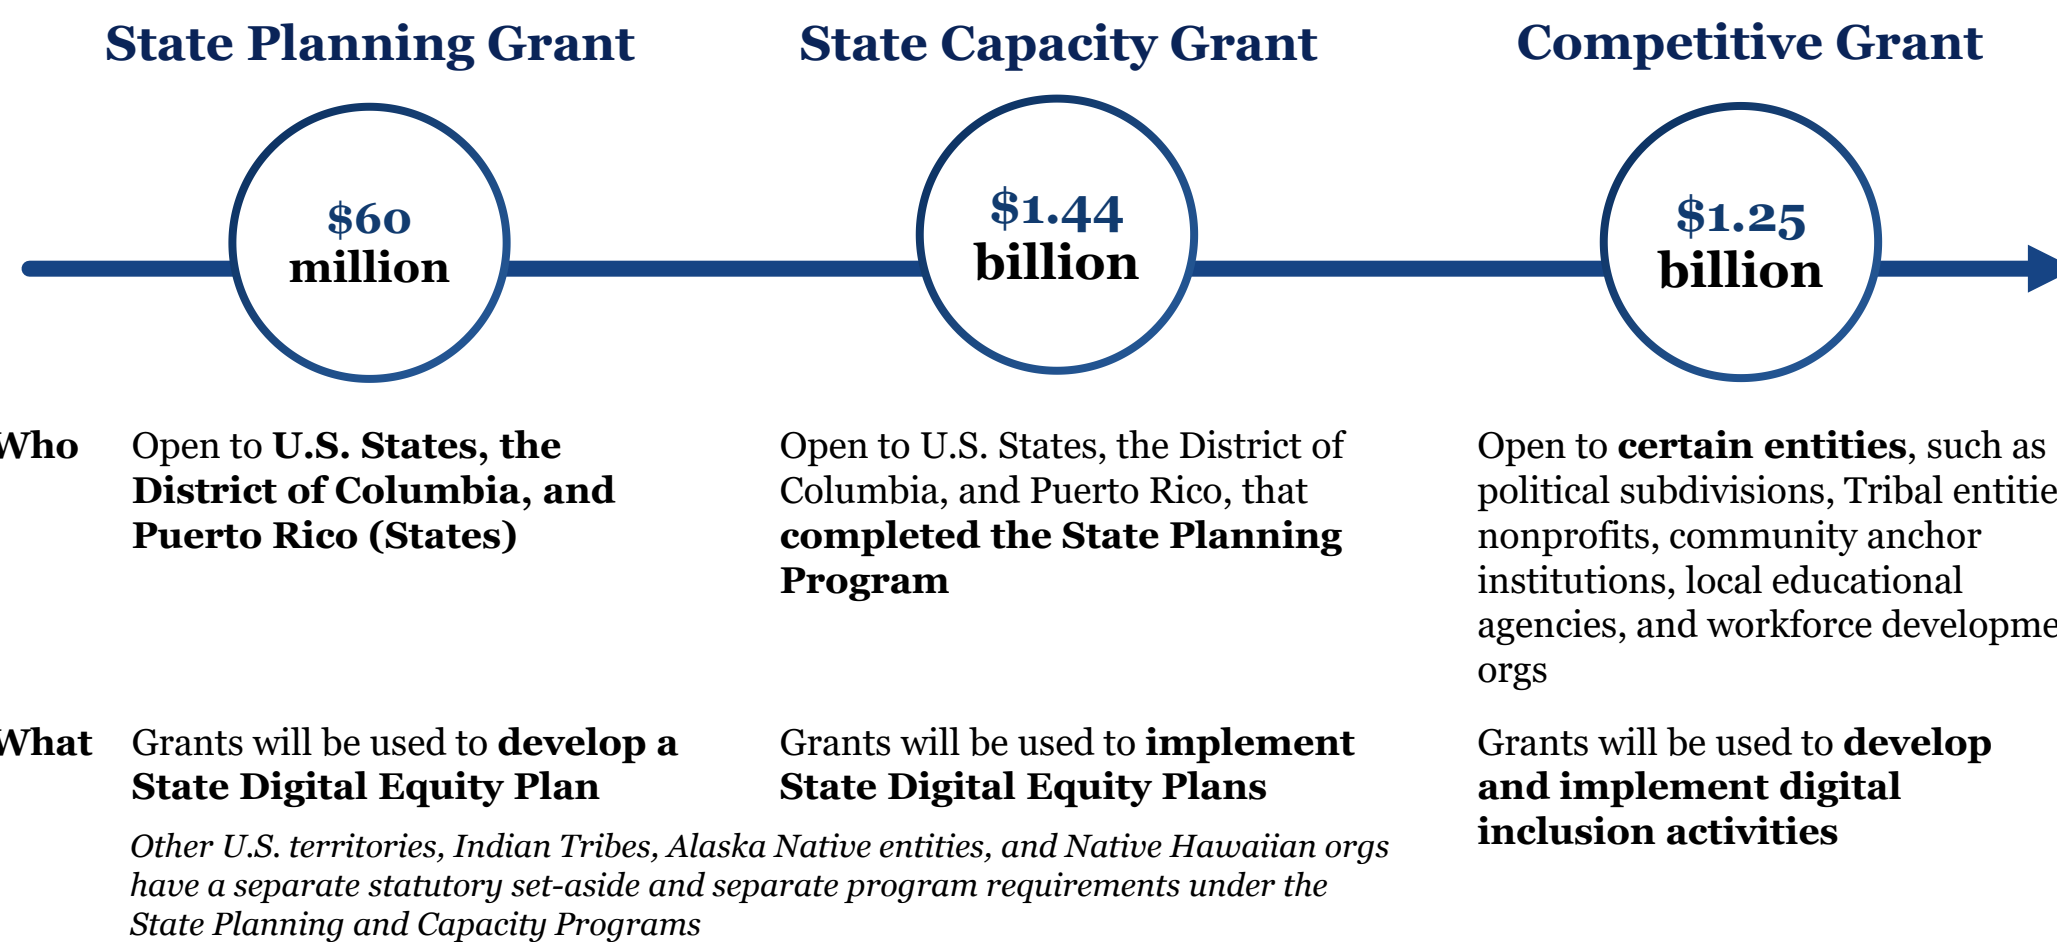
State Planning Grant

State Capacity Grant

Competitive Grant

$60 million

$1.44 billion

$1.25 billion

Who

Open to U.S. States, the District of Columbia, and Puerto Rico (States)

Open to U.S. States, the District of Columbia, and Puerto Rico, that completed the State Planning Program

Open to certain entities, such as political subdivisions, Tribal entitie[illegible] nonprofits, community anchor institutions, local educational agencies, and workforce developme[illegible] orgs

What

Grants will be used to develop a State Digital Equity Plan

Grants will be used to implement State Digital Equity Plans

Grants will be used to develop and implement digital inclusion activities

Other U.S. territories, Indian Tribes, Alaska Native entities, and Native Hawaiian orgs have a separate statutory set-aside and separate program requirements under the State Planning and Capacity Programs